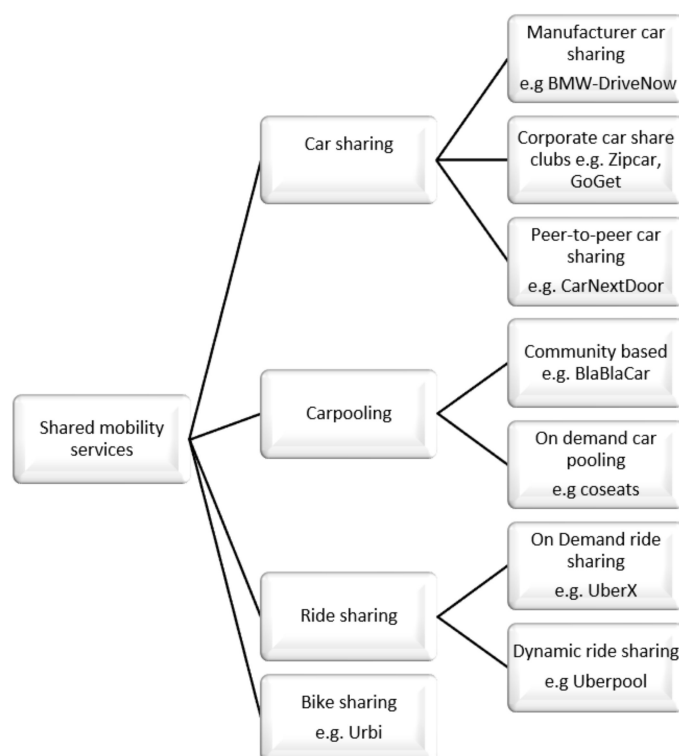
Shared mobility services

Car sharing

Manufacturer car sharing
e.g BMW-DriveNow

Corporate car share clubs e.g. Zipcar, GoGet

Peer-to-peer car sharing
e.g. CarNextDoor

Carpooling

Community based e.g. BlaBlaCar

On demand car pooling
e.g coseats

Ride sharing

On Demand ride sharing
e.g. UberX

Dynamic ride sharing
e.g Uberpool

Bike sharing
e.g. Urbi